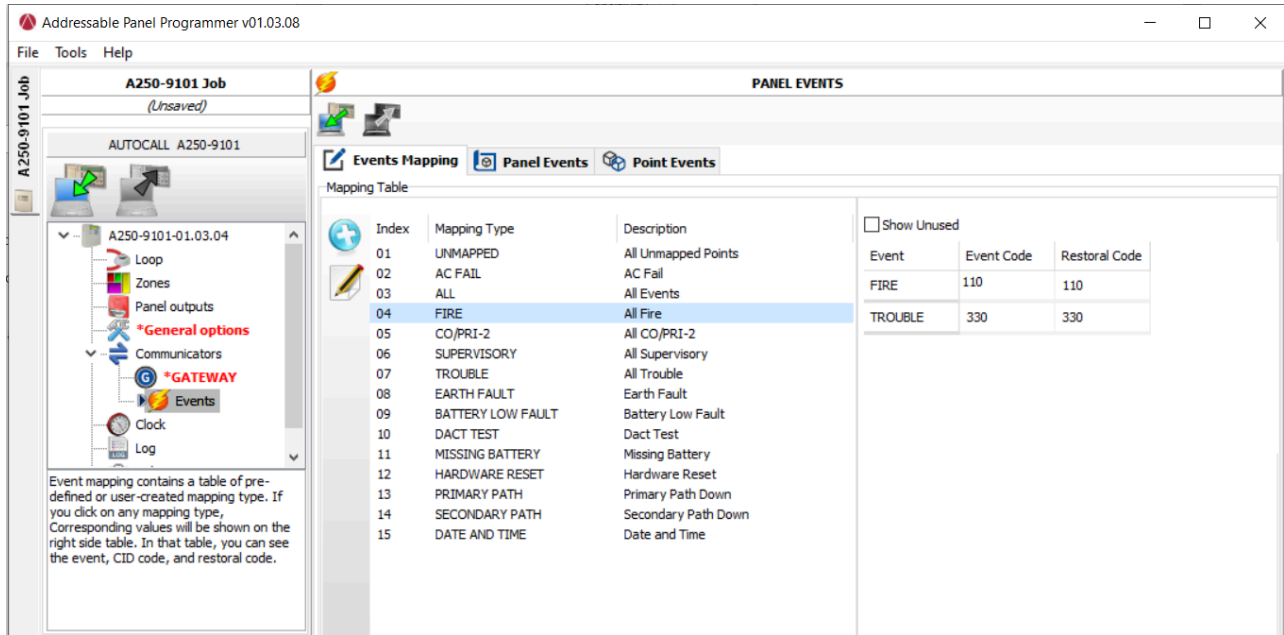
Addressable Panel Programmer v01.03.08

File Tools Help

A250-9101 Job

A250-9101 Job
(Unsaved)

AUTOCALL A250-9101

A250-9101-01.03.04
Loop
Zones
Panel outputs
*General options
Communicators
*GATEWAY
Events
Clock
Log

Event mapping contains a table of pre-defined or user-created mapping type. If you click on any mapping type, Corresponding values will be shown on the right side table. In that table, you can see the event, CID code, and restoral code.

PANEL EVENTS

Events Mapping | Panel Events | Point Events

Mapping Table

| Index | Mapping Type | Description |
|---|---|---|
| 01 | UNMAPPED | All Unmapped Points |
| 02 | AC FAIL | AC Fail |
| 03 | ALL | All Events |
| 04 | FIRE | All Fire |
| 05 | CO/PRI-2 | All CO/PRI-2 |
| 06 | SUPERVISORY | All Supervisory |
| 07 | TROUBLE | All Trouble |
| 08 | EARTH FAULT | Earth Fault |
| 09 | BATTERY LOW FAULT | Battery Low Fault |
| 10 | DACT TEST | Dact Test |
| 11 | MISSING BATTERY | Missing Battery |
| 12 | HARDWARE RESET | Hardware Reset |
| 13 | PRIMARY PATH | Primary Path Down |
| 14 | SECONDARY PATH | Secondary Path Down |
| 15 | DATE AND TIME | Date and Time |

Show Unused

| Event | Event Code | Restoral Code |
|---|---|---|
| FIRE | 110 | 110 |
| TROUBLE | 330 | 330 |